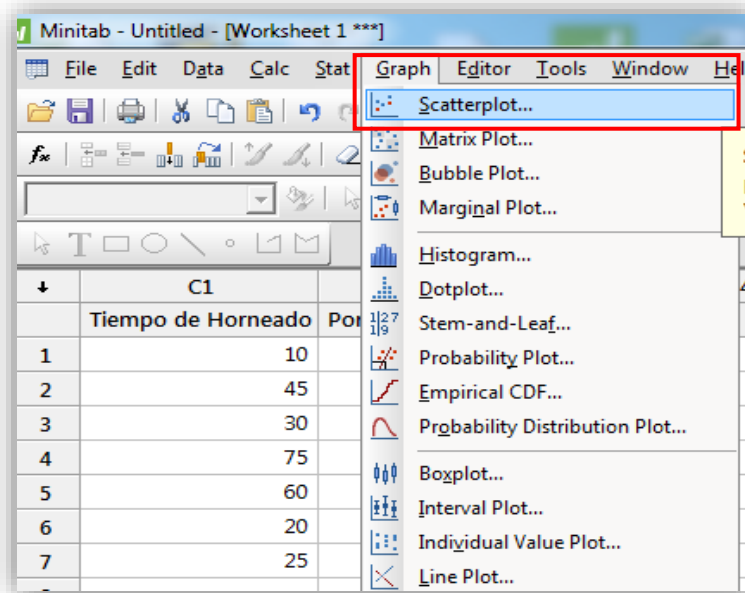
Minitab - Untitled - [Worksheet 1 ***]

File Edit Data Calc Stat Graph Editor Tools Window He

Scatterplot...
Matrix Plot...
Bubble Plot...
Marginal Plot...
Histogram...
Dotplot...
Stem-and-Leaf...
Probability Plot...
Empirical CDF...
Probability Distribution Plot...
Boxplot...
Interval Plot...
Individual Value Plot...
Line Plot...

| ↓ | C1 | |
|---|---|---|
| | Tiempo de Horneado | Por |
| 1 | 10 | |
| 2 | 45 | |
| 3 | 30 | |
| 4 | 75 | |
| 5 | 60 | |
| 6 | 20 | |
| 7 | 25 | |